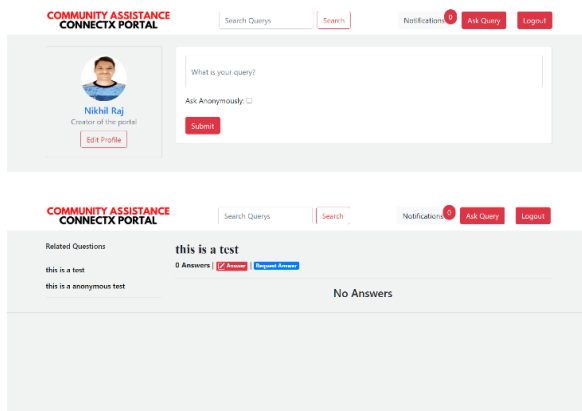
COMMUNITY ASSISTANCE
CONNECTX PORTAL

Search Querys | Search

Notifications 0 | Ask Query | Logout

Nikhil Raj
Creator of the portal
Edit Profile

What is your query?

Ask Anonymously:

Submit

COMMUNITY ASSISTANCE
CONNECTX PORTAL

Search Querys | Search

Notifications 0 | Ask Query | Logout

Related Questions

this is a test

this is a anonymous test

this is a test

0 Answers | Answer | Request Answer

No Answers